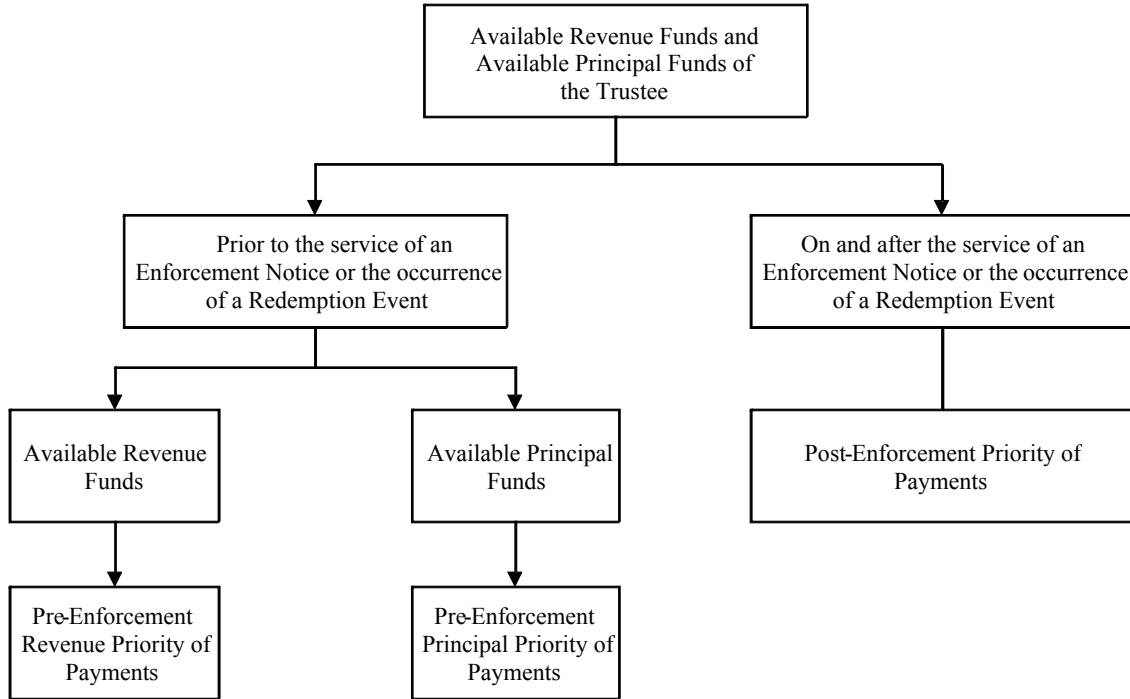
Available Revenue Funds and Available Principal Funds of the Trustee

Prior to the service of an Enforcement Notice or the occurrence of a Redemption Event

On and after the service of an Enforcement Notice or the occurrence of a Redemption Event

Available Revenue Funds

Available Principal Funds

Post-Enforcement Priority of Payments

Pre-Enforcement Revenue Priority of Payments

Pre-Enforcement Principal Priority of Payments